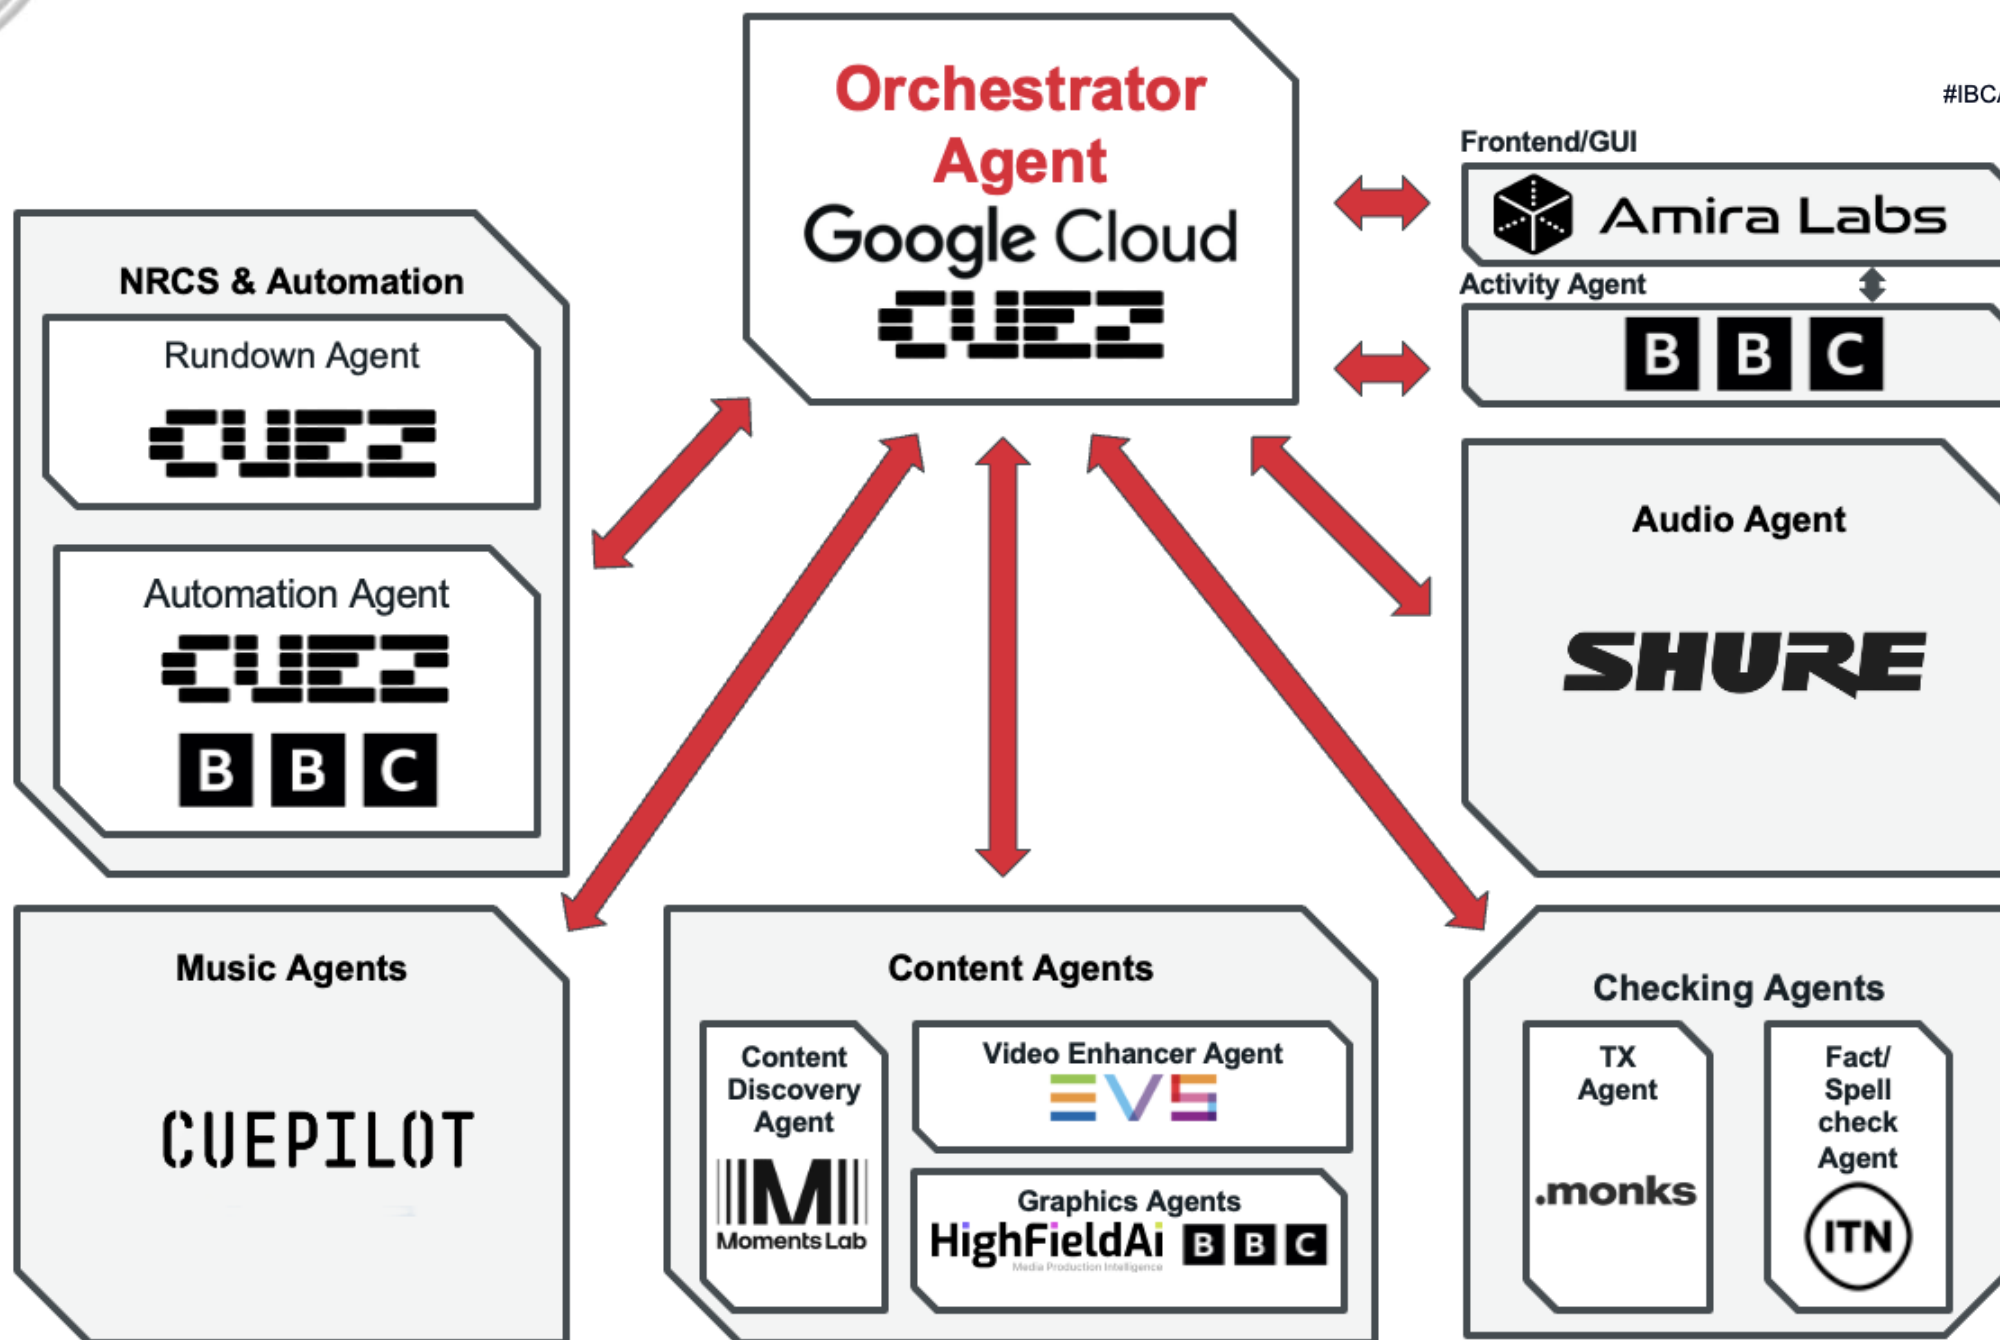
Orchestrator Agent
Google Cloud
CUEZ

#IBC

Frontend/GUI
Amira Labs
Activity Agent
BBC

NRCS & Automation
Rundown Agent
CUEZ
Automation Agent
CUEZ
BBC

Audio Agent
SHURE

Music Agents
CUEPILOT

Content Agents
Content Discovery Agent
M
Moments Lab
Video Enhancer Agent
EVS
Graphics Agents
HighFieldAi
Media Production Intelligence
BBC

Checking Agents
TX Agent
.monks
Fact/ Spell check Agent
ITN